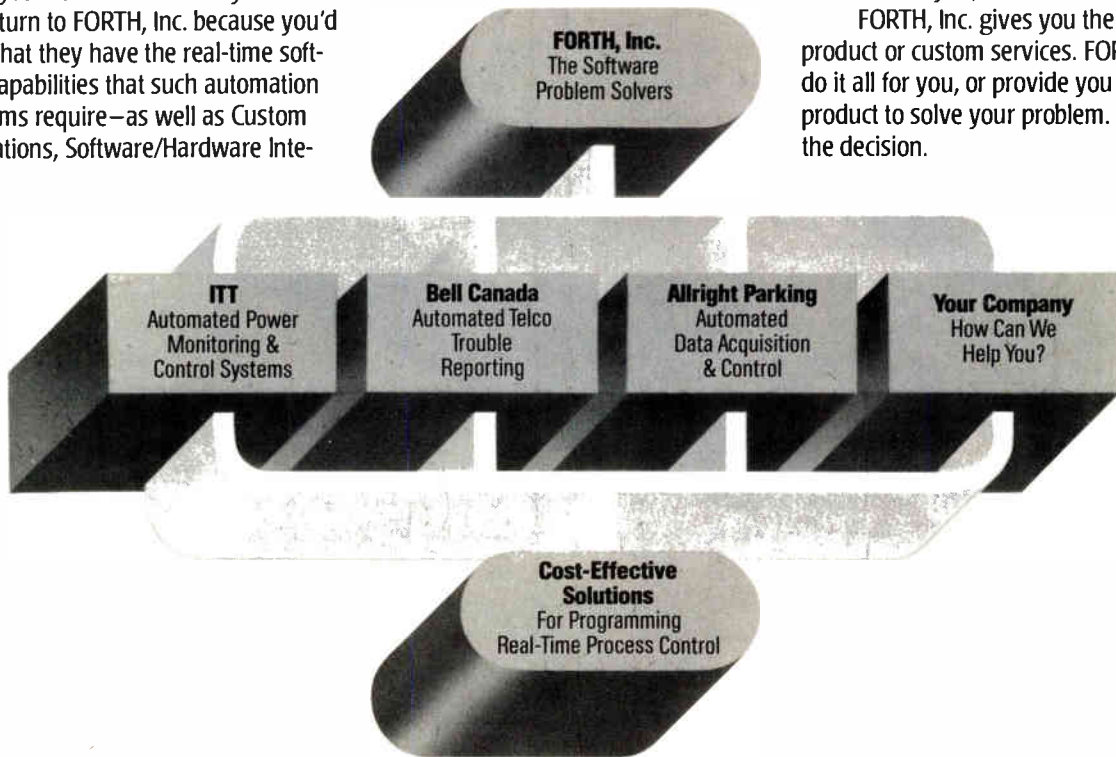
turn to FORTH, Inc. because you'd hat they have the real-time soft- apabilities that such automation ms require—as well as Custom ations, Software/Hardware Inte-

FORTH, Inc.
The Software Problem Solvers

FORTH, Inc. gives you the product or custom services. FOR do it all for you, or provide you product to solve your problem. the decision.

ITT
Automated Power Monitoring & Control Systems

Bell Canada
Automated Telco Trouble Reporting

Allright Parking
Automated Data Acquisition & Control

Your Company
How Can We Help You?

Cost-Effective Solutions
For Programming Real-Time Process Control